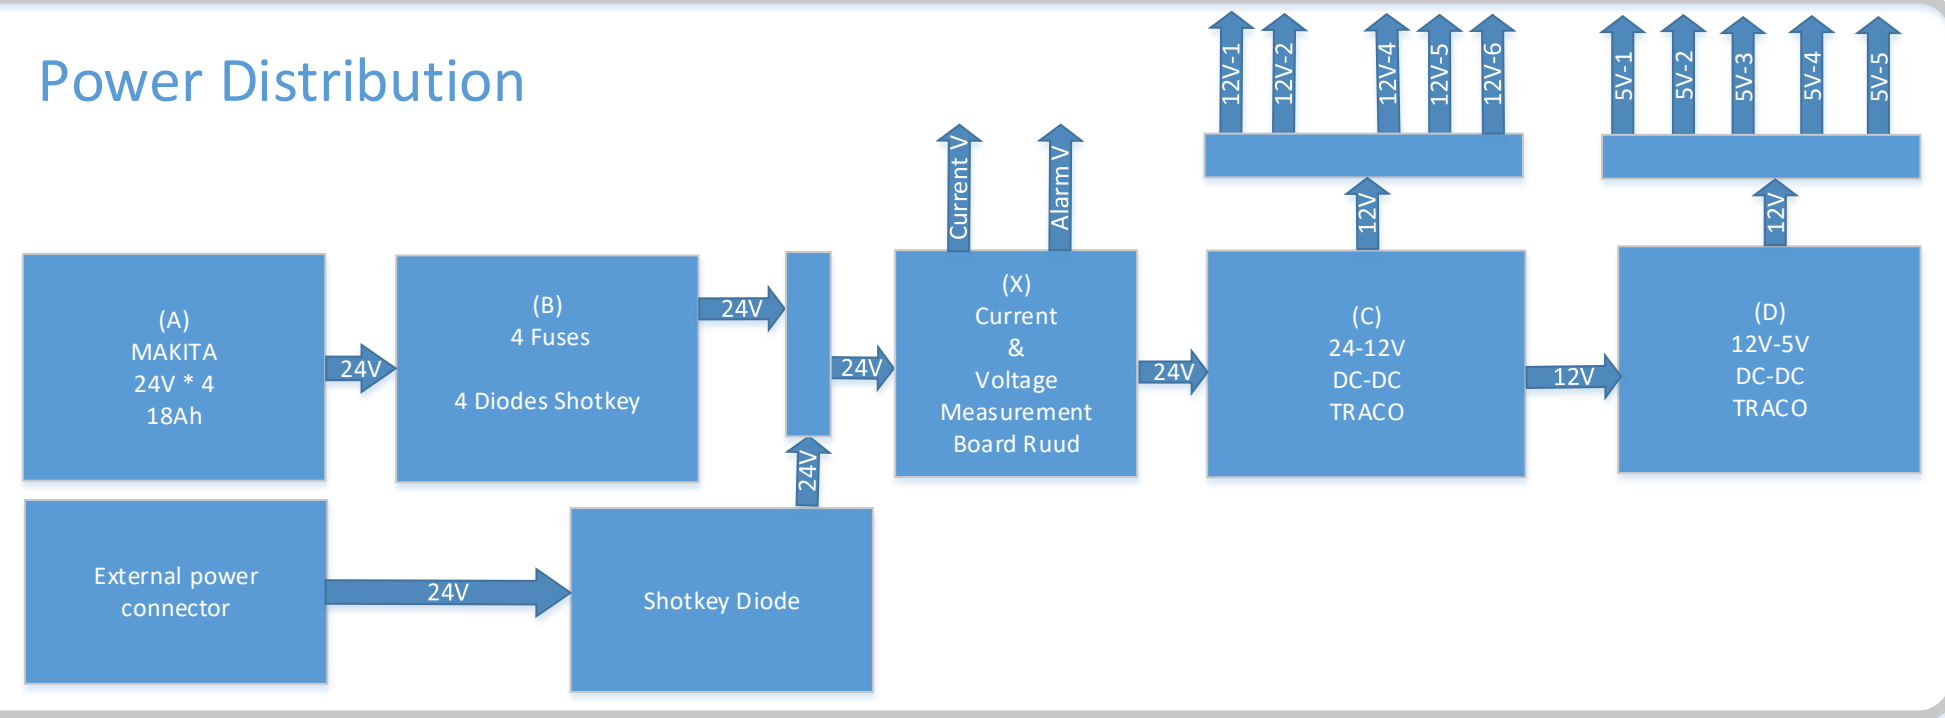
Power Distribution

(A)
MAKITA
24V * 4
18Ah

24V

(B)
4 Fuses

4 Diodes Shotkey

24V

24V

24V

(X)
Current
&
Voltage
Measurement
Board Ruud

Current V

Alarm V

24V

(C)
24-12V
DC-DC
TRACO

12V

12V-1
12V-2
12V-4
12V-5
12V-6

12V

(D)
12V-5V
DC-DC
TRACO

12V

5V-1
5V-2
5V-3
5V-4
5V-5

External power connector

24V

Shotkey Diode